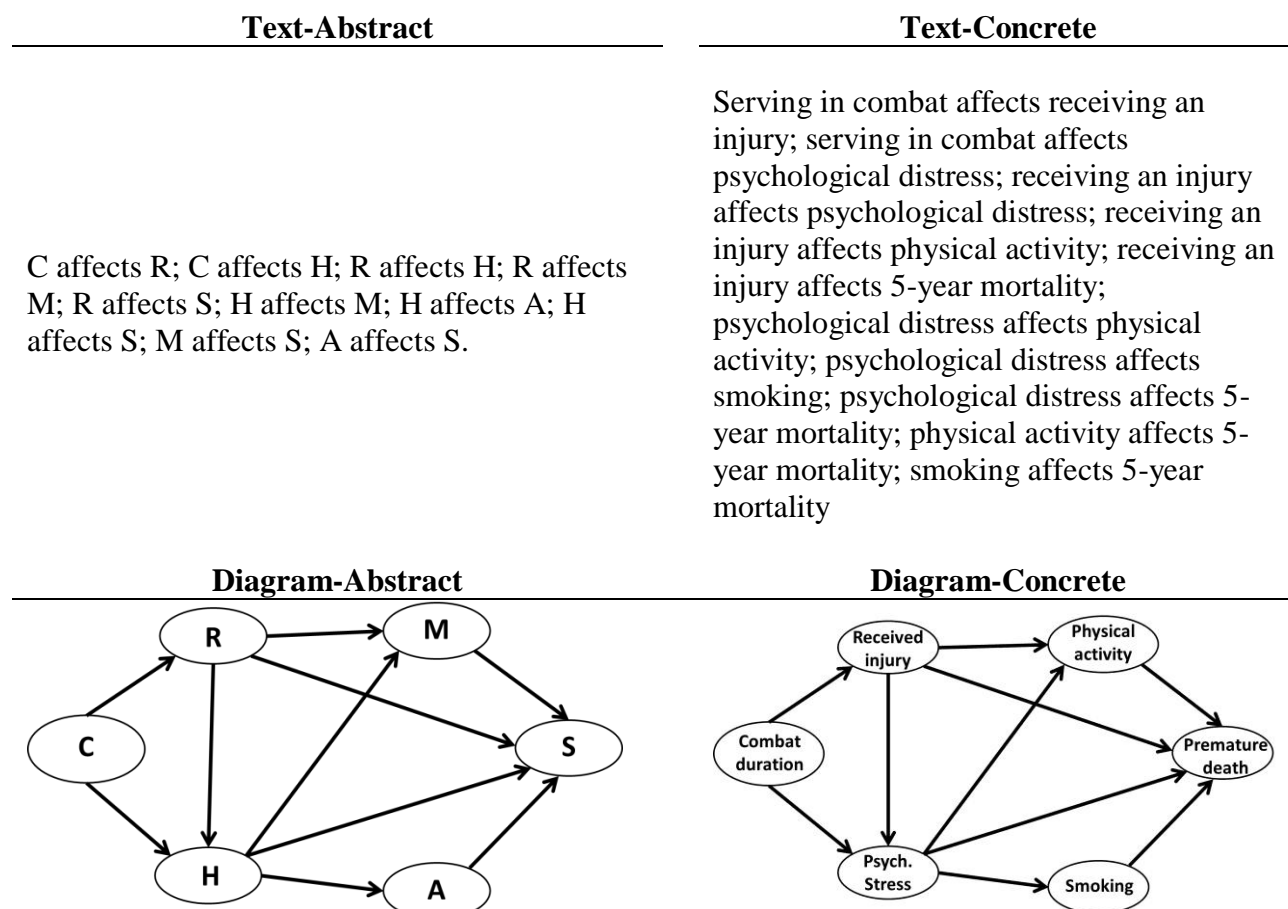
**Text-Abstract**

C affects R; C affects H; R affects H; R affects M; R affects S; H affects M; H affects A; H affects S; M affects S; A affects S.

**Text-Concrete**

Serving in combat affects receiving an injury; serving in combat affects psychological distress; receiving an injury affects psychological distress; receiving an injury affects physical activity; receiving an injury affects 5-year mortality; psychological distress affects physical activity; psychological distress affects smoking; psychological distress affects 5-year mortality; physical activity affects 5-year mortality; smoking affects 5-year mortality

**Diagram-Abstract**

R

M

C

S

H

A

**Diagram-Concrete**

Received injury

Physical activity

Combat duration

Premature death

Psych. Stress

Smoking